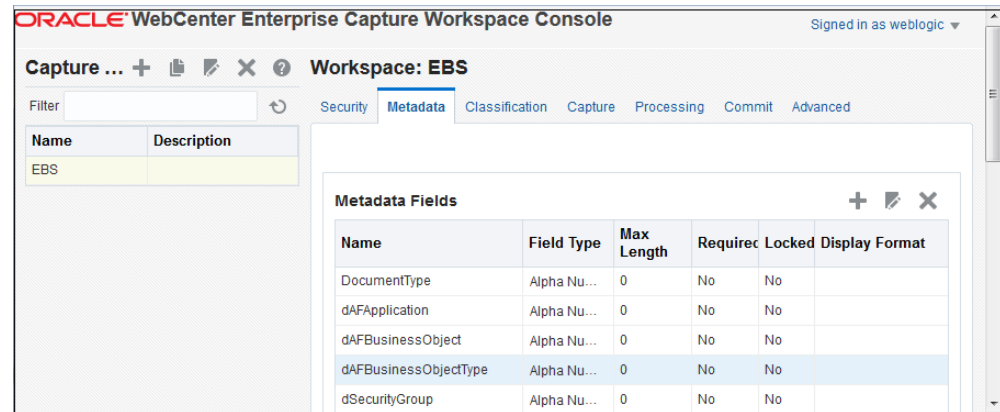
ORACLE WebCenter Enterprise Capture Workspace Console

Signed in as weblogic

Capture ...

Filter

| Name | Description |
|---|---|
| EBS | |

Workspace: EBS

Security Metadata Classification Capture Processing Commit Advanced

Metadata Fields

| Name | Field Type | Max Length | Requirec | Locked | Display Format |
|---|---|---|---|---|---|
| DocumentType | Alpha Nu... | 0 | No | No | |
| dAFApplication | Alpha Nu... | 0 | No | No | |
| dAFBusinessObject | Alpha Nu... | 0 | No | No | |
| dAFBusinessObjectType | Alpha Nu... | 0 | No | No | |
| dSecurityGroup | Alpha Nu... | 0 | No | No | |